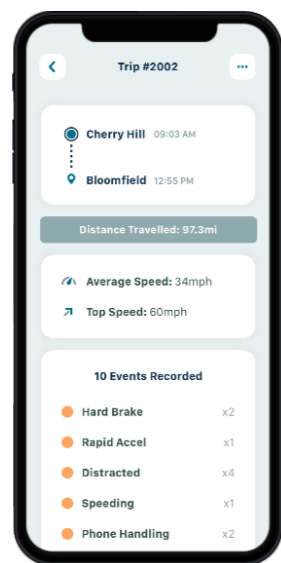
Trip #2002

Cherry Hill 09:03 AM

Bloomfield 12:55 PM

Distance Travelled: 97.3mi

Average Speed: 34mph

Top Speed: 60mph

10 Events Recorded

Hard Brake x2

Rapid Accel x1

Distracted x4

Speeding x1

Phone Handling x2